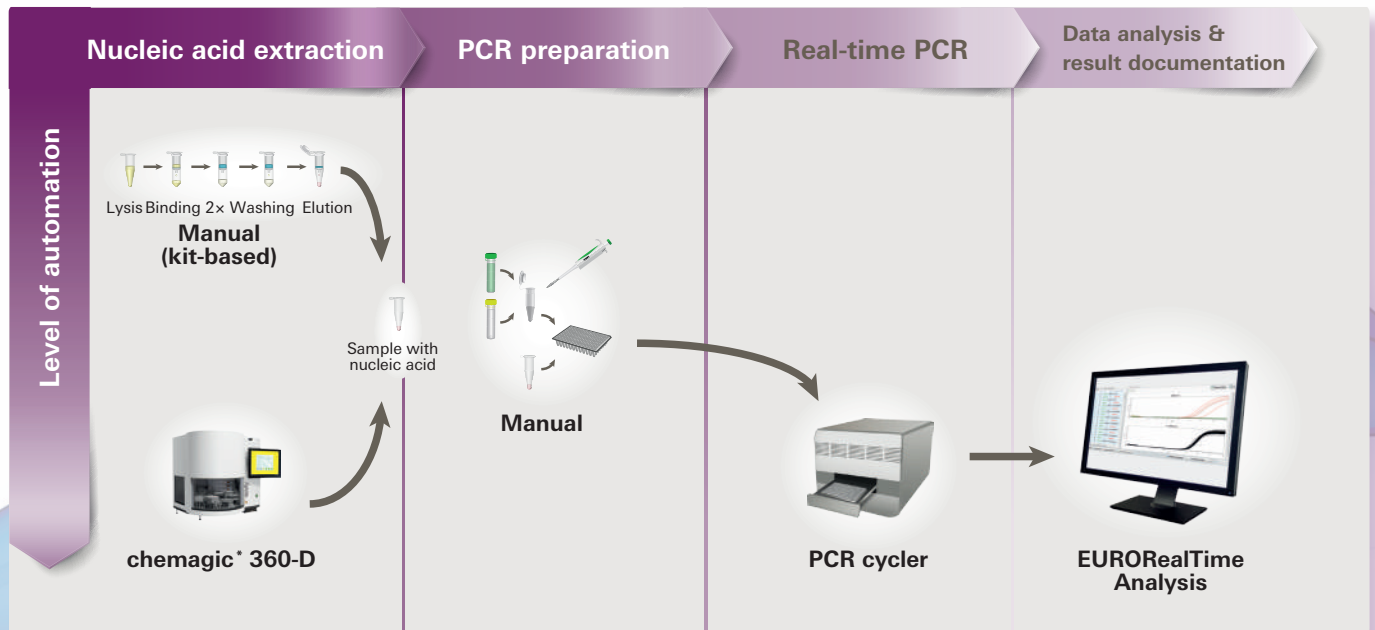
Nucleic acid extraction

PCR preparation

Real-time PCR

Data analysis & result documentation

Level of automation

Lysis Binding 2× Washing Elution

Manual (kit-based)

Sample with nucleic acid

Manual

chemagic* 360-D

PCR cycler

EURORealTime Analysis